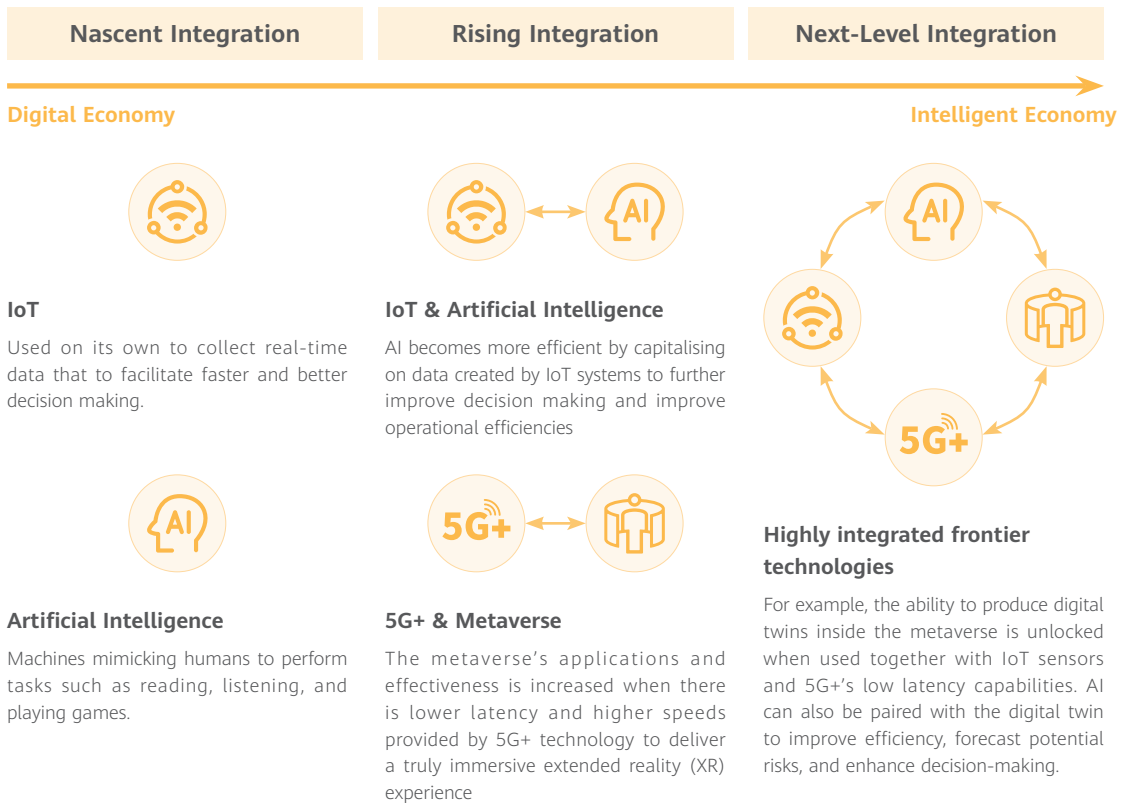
Nascent Integration

Rising Integration

Next-Level Integration

Digital Economy

Intelligent Economy

AI

AI

5G+

IoT

Used on its own to collect real-time data that to facilitate faster and better decision making.

IoT & Artificial Intelligence

AI becomes more efficient by capitalising on data created by IoT systems to further improve decision making and improve operational efficiencies

AI

5G+

Artificial Intelligence

Machines mimicking humans to perform tasks such as reading, listening, and playing games.

5G+ & Metaverse

The metaverse's applications and effectiveness is increased when there is lower latency and higher speeds provided by 5G+ technology to deliver a truly immersive extended reality (XR) experience

Highly integrated frontier technologies

For example, the ability to produce digital twins inside the metaverse is unlocked when used together with IoT sensors and 5G+'s low latency capabilities. AI can also be paired with the digital twin to improve efficiency, forecast potential risks, and enhance decision-making.